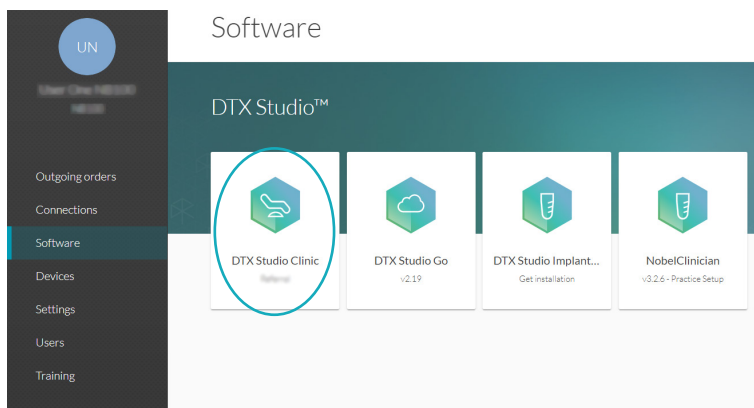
UN

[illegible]
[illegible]

Outgoing orders
Connections
Software
Devices
Settings
Users
Training

Software

DTX Studio™

DTX Studio Clinic
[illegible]

DTX Studio Go
v2.19

DTX Studio Implant...
Get installation

NobelClinician
v3.2.6 - Practice Setup